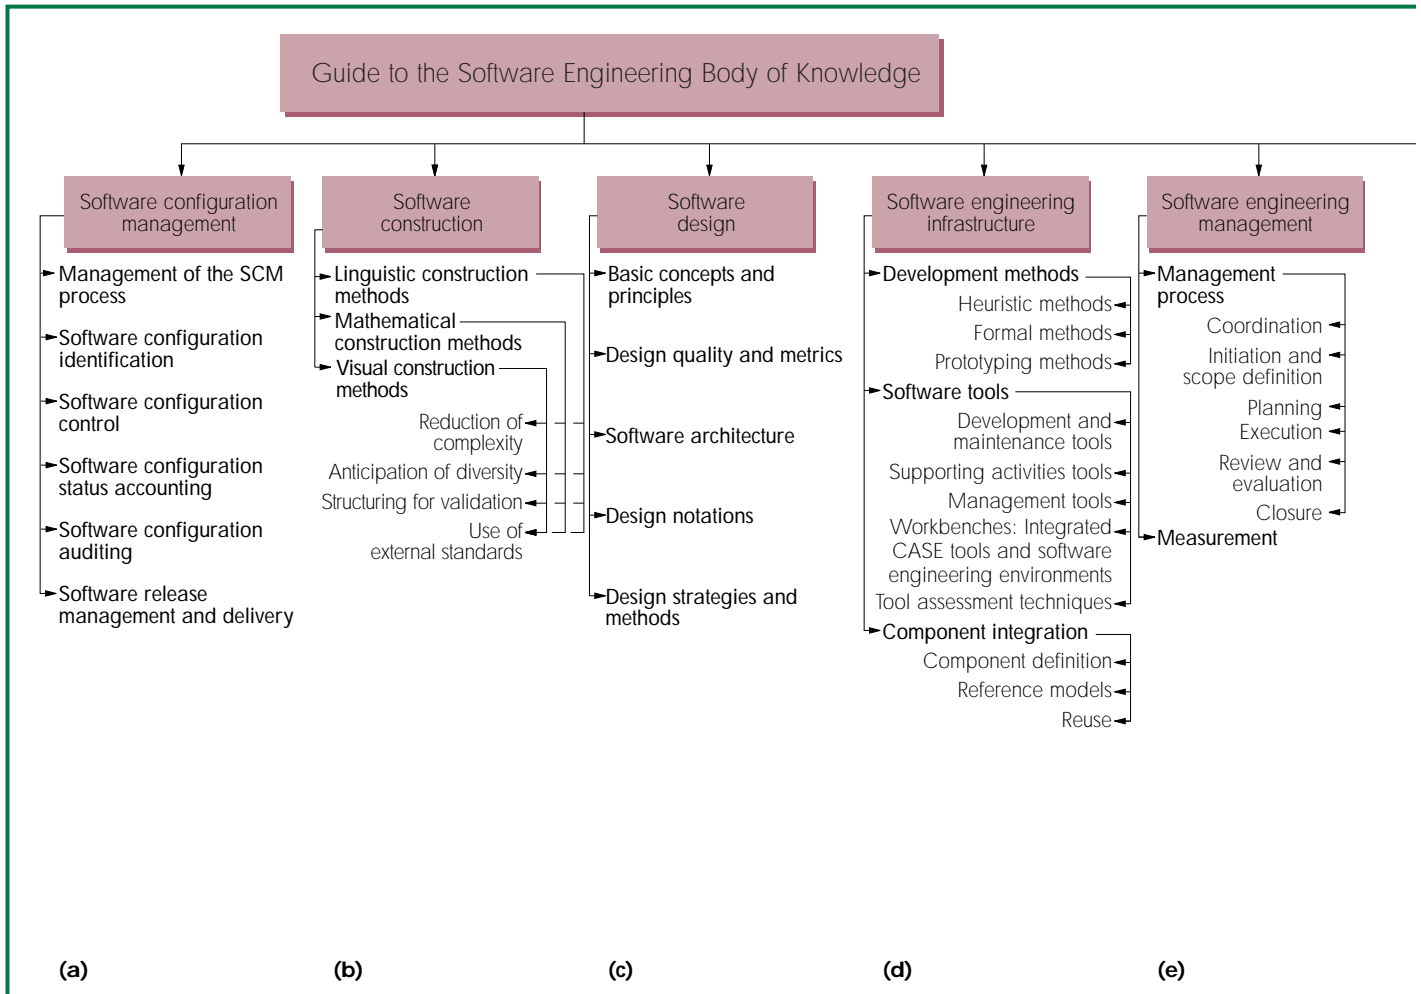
Guide to the Software Engineering Body of Knowledge

Software configuration management

Management of the SCM process

Software configuration identification

Software configuration control

Software configuration status accounting

Software configuration auditing

Software release management and delivery

Software construction

Linguistic construction methods

Mathematical construction methods

Visual construction methods

Reduction of complexity

Anticipation of diversity

Structuring for validation

Use of external standards

Software design

Basic concepts and principles

Design quality and metrics

Software architecture

Design notations

Design strategies and methods

Software engineering infrastructure

Development methods

Heuristic methods

Formal methods

Prototyping methods

Software tools

Development and maintenance tools

Supporting activities tools

Management tools

Workbenches: Integrated CASE tools and software engineering environments

Tool assessment techniques

Component integration

Component definition

Reference models

Reuse

Software engineering management

Management process

Coordination

Initiation and scope definition

Planning

Execution

Review and evaluation

Closure

Measurement

(a)

(b)

(c)

(d)

(e)